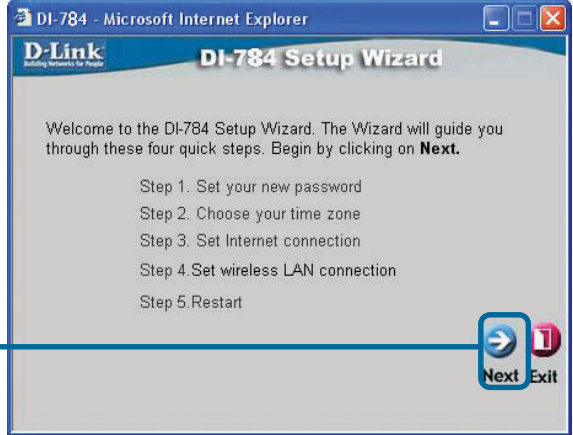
DI-784 - Microsoft Internet Explorer

D-Link
Building Networks for People

DI-784 Setup Wizard

Welcome to the DI-784 Setup Wizard. The Wizard will guide you through these four quick steps. Begin by clicking on **Next.**

Step 1. Set your new password
Step 2. Choose your time zone
Step 3. Set Internet connection
Step 4.Set wireless LAN connection
Step 5.Restart

Next Exit